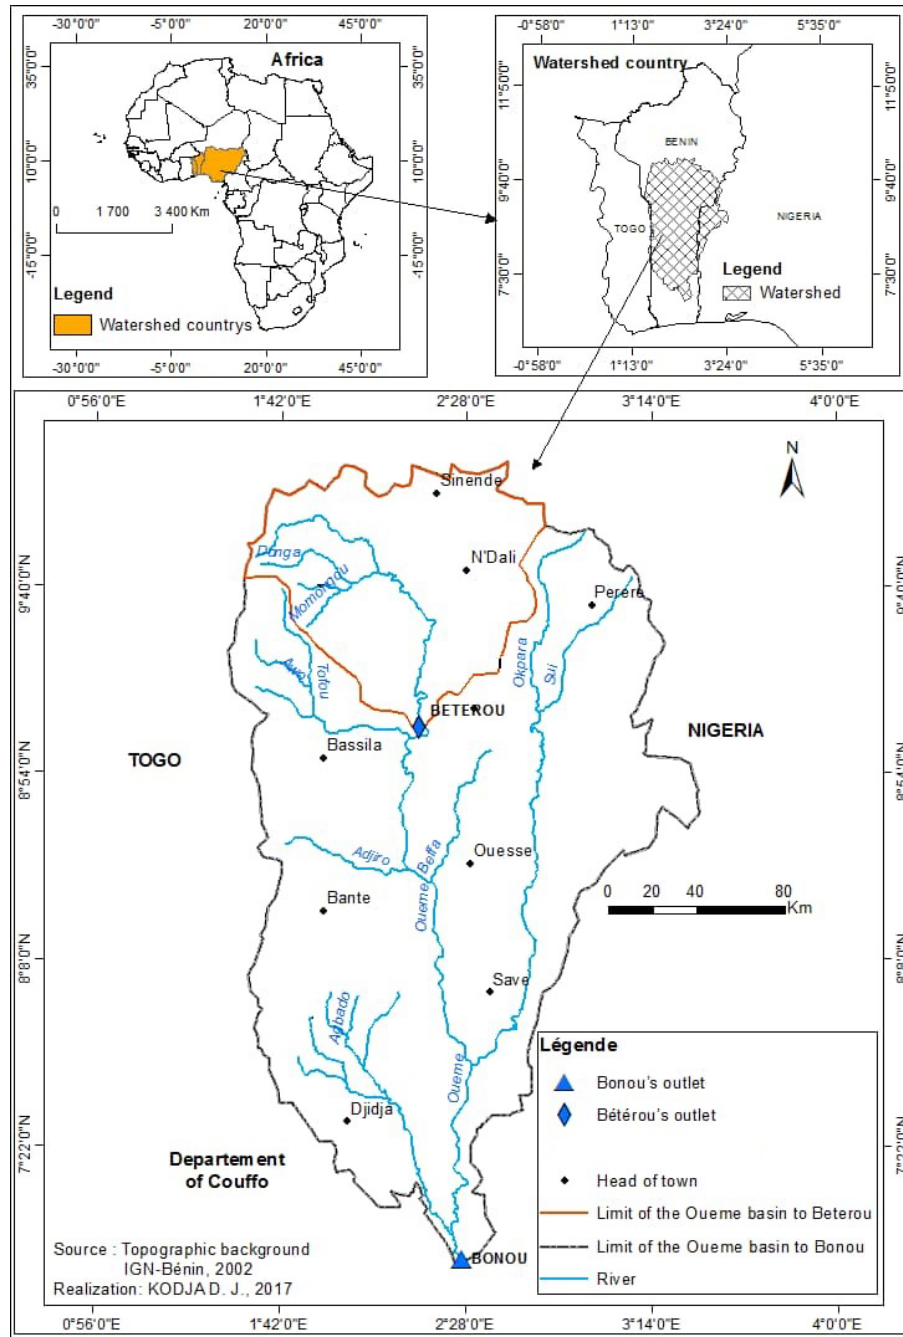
-30°0'0" -5°0'0" 20°0'0" 45°0'0"

Africa

35°0'0" 35°0'0"

10°0'0" 10°0'0"

0 1 700 3 400 Km

-15°0'0" -15°0'0"

Legend

Watershed countrys

-30°0'0" -5°0'0" 20°0'0" 45°0'0"

-0°58'0" 1°13'0" 3°24'0" 5°35'0"

Watershed country

11°50'0" 11°50'0"

BENIN

9°40'0" 9°40'0"

TOGO

NIGERIA

Legend

7°30'0" 7°30'0"

Watershed

-0°58'0" 1°13'0" 3°24'0" 5°35'0"

0°56'0"E 1°42'0"E 2°28'0"E 3°14'0"E 4°0'0"E

N

Sinende

Donga

N'Dali

9°40'0"N 9°40'0"N

Perere

Momongou

Affon

Tofou

Okpara

Sui

BETEROU

NIGERIA

TOGO

Bassila

8°54'0"N 8°54'0"N

Adjiro

Beffa

Ouesse

0 20 40 80 Km

Bante

Oueme

8°8'0"N 8°8'0"N

Save

Agbado

Oueme

Légende

Bonou's outlet

Bétérou's outlet

Djidja

7°22'0"N 7°22'0"N

Departement of Couffo

Head of town

Limit of the Oueme basin to Beterou

Limit of the Oueme basin to Bonou

River

BONOU

Source : Topographic background IGN-Bénin, 2002
Realization: KODJA D. J., 2017

0°56'0"E 1°42'0"E 2°28'0"E 3°14'0"E 4°0'0"E